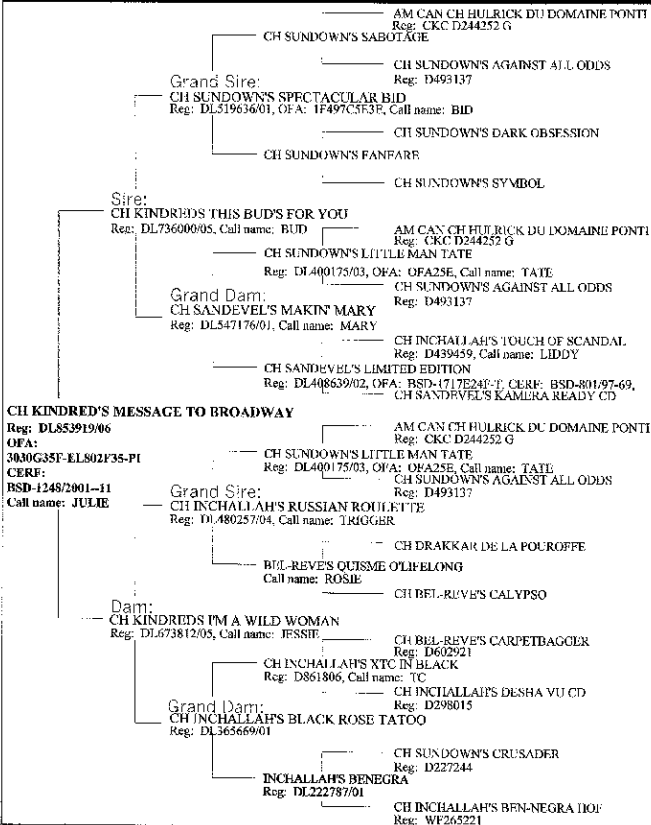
AM CAN CH HULRICK DU DOMAINE PONTI
Reg: CKC D244252 G

CH SUNDOWN'S SABOTAGE

CH SUNDOWN'S AGAINST ALL ODDS
Reg: D493137

Grand Sire:
CH SUNDOWN'S SPECTACULAR BID
Reg: DL519636/01, OFA: 1F497C5F3E, Call name: BID

CH SUNDOWN'S DARK OBSESSION

CH SUNDOWN'S FANFARE

CH SUNDOWN'S SYMBOL

Sire:
CH KINDREDS THIS BUD'S FOR YOU
Reg: DL736000/05, Call name: BUD

AM CAN CH HULRICK DU DOMAINE PONTI
Reg: CKC D244252 G

CH SUNDOWN'S LITTLE MAN TATE
Reg: DL400175/03, OFA: OFA25E, Call name: TATE

CH SUNDOWN'S AGAINST ALL ODDS
Reg: D493137

Grand Dam:
CH SANDEVEL'S MAKIN' MARY
Reg: DL547176/01, Call name: MARY

CH INCHALLAH'S TOUCH OF SCANDAL
Reg: D439459, Call name: LIDDY

CH SANDEVEL'S LIMITED EDITION
Reg: DL408639/02, OFA: BSD-1717E24F-T, CERF: BSD-801/97-69,

CH SANDEVEL'S KAMERA READY CD

CH KINDRED'S MESSAGE TO BROADWAY
Reg: DL853919/06
OFA:
3030G35F-EL802F35-PI
CERF:
BSD-1248/2001--11
Call name: JULIE

AM CAN CH HULRICK DU DOMAINE PONTI
Reg: CKC D244252 G

CH SUNDOWN'S LITTLE MAN TATE
Reg: DL400175/03, OFA: OFA25E, Call name: TATE

CH SUNDOWN'S AGAINST ALL ODDS
Reg: D493137

Grand Sire:
CH INCHALLAH'S RUSSIAN ROULETTE
Reg: DL480257/04, Call name: TRIGGER

CH DRAKKAR DE LA POUROFFE

BEL-REVE'S QUISME O'LIFELONG
Call name: ROSIE

CH BEL-REVE'S CALYPSO

Dam:
CH KINDREDS I'M A WILD WOMAN
Reg: DL673812/05, Call name: JESSIE

CH BEL-REVE'S CARPETBAGGER
Reg: D602921

CH INCHALLAH'S XTC IN BLACK
Reg: D861806, Call name: TC

CH INCHALLAH'S DESHA VU CD
Reg: D298015

Grand Dam:
CH INCHALLAH'S BLACK ROSE TATOO
Reg: DL365669/01

CH SUNDOWN'S CRUSADER
Reg: D227244

INCHALLAH'S BENEGRA
Reg: DL222787/01

CH INCHALLAH'S BEN-NEGRA HOF
Reg: WF265221